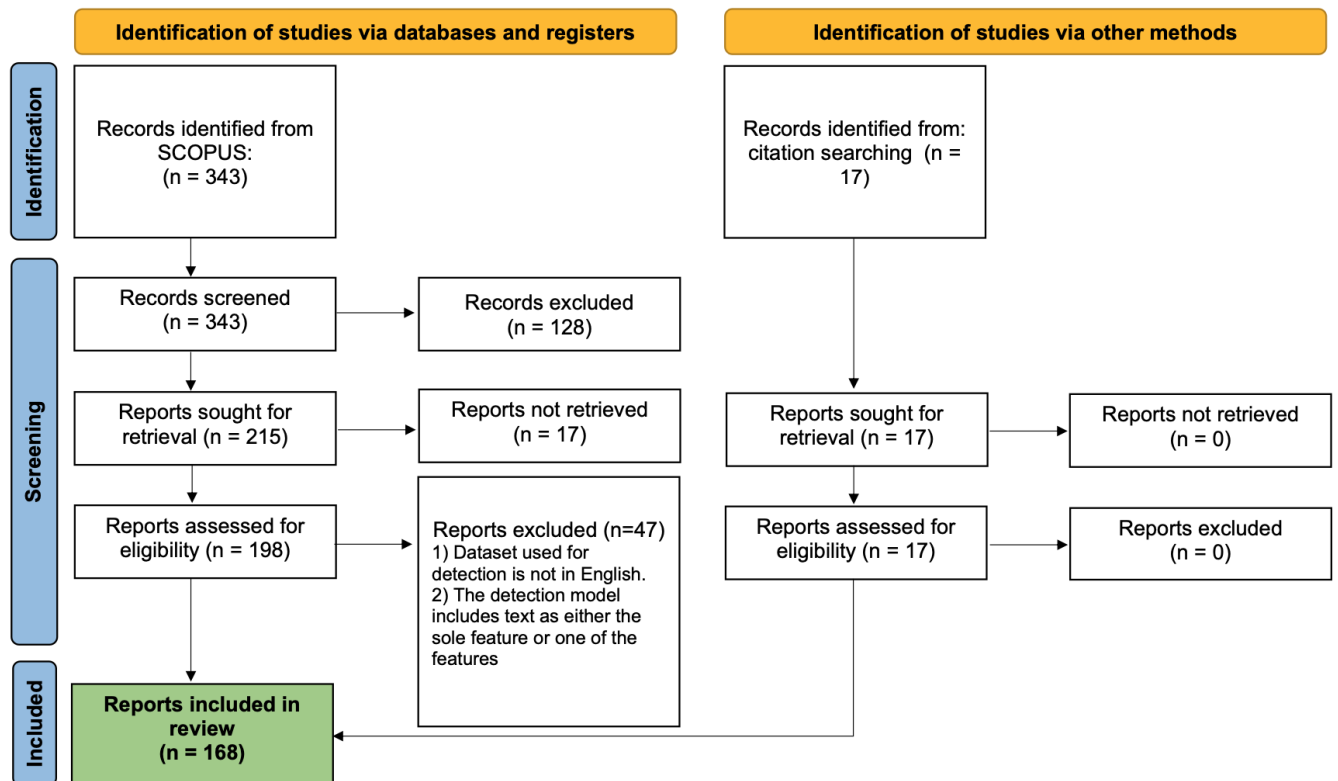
Identification of studies via databases and registers

Identification of studies via other methods

Identification

Records identified from SCOPUS: (n = 343)

Records identified from: citation searching (n = 17)

Screening

Records screened (n = 343)

Records excluded (n = 128)

Reports sought for retrieval (n = 215)

Reports not retrieved (n = 17)

Reports sought for retrieval (n = 17)

Reports not retrieved (n = 0)

Reports assessed for eligibility (n = 198)

Reports excluded (n=47)
1) Dataset used for detection is not in English.
2) The detection model includes text as either the sole feature or one of the features

Reports assessed for eligibility (n = 17)

Reports excluded (n = 0)

Included

Reports included in review (n = 168)